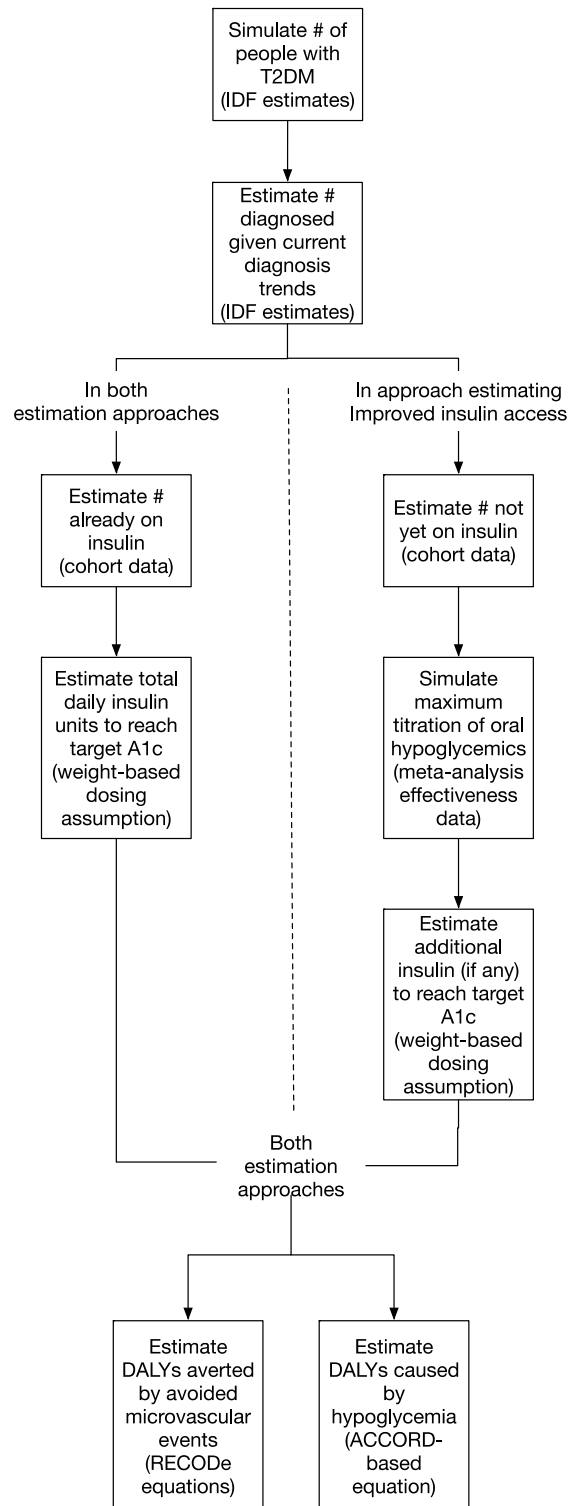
Simulate # of people with T2DM (IDF estimates)

Estimate # diagnosed given current diagnosis trends (IDF estimates)

In both estimation approaches

In approach estimating Improved insulin access

Estimate # already on insulin (cohort data)

Estimate # not yet on insulin (cohort data)

Estimate total daily insulin units to reach target A1c (weight-based dosing assumption)

Simulate maximum titration of oral hypoglycemics (meta-analysis effectiveness data)

Estimate additional insulin (if any) to reach target A1c (weight-based dosing assumption)

Both estimation approaches

Estimate DALYs averted by avoided microvascular events (RECODe equations)

Estimate DALYs caused by hypoglycemia (ACCORD-based equation)